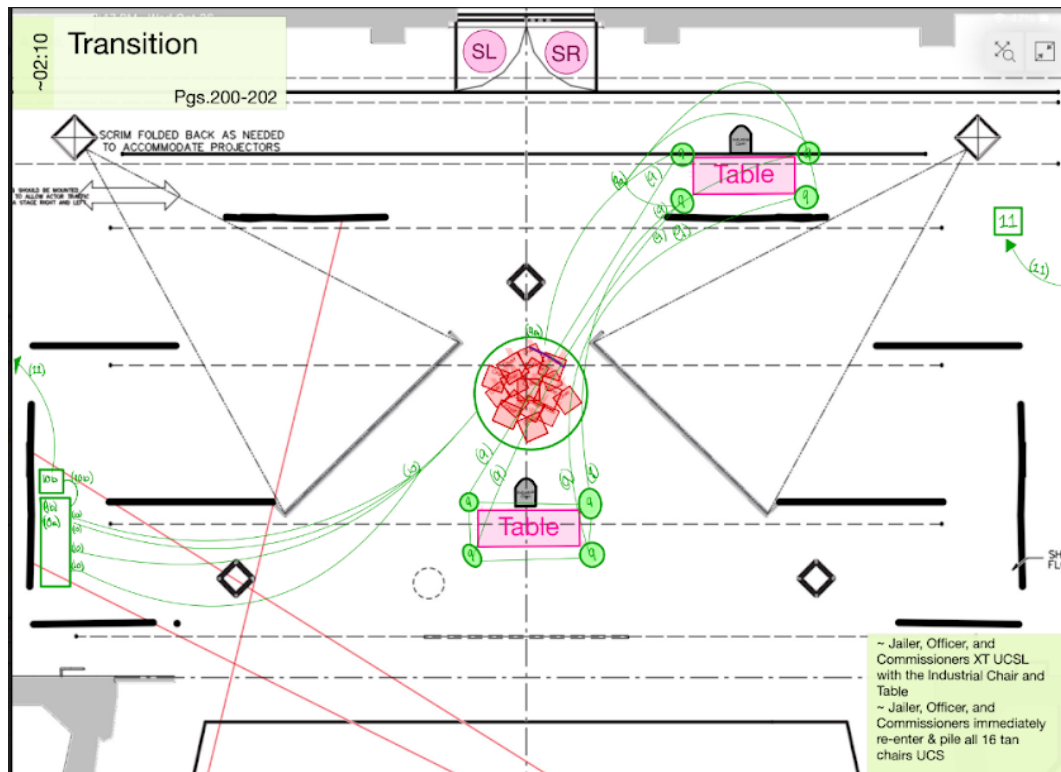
~02:10

Transition

Pgs.200-202

SL

SR

SCRIM FOLDED BACK AS NEEDED TO ACCOMMODATE PROJECTORS

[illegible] SHOULD BE MOUNTED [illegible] TO ALLOW ACTOR TRAFFIC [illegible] STAGE RIGHT AND LEFT

Table

11

(11)

(11)

9

9

9

9

9

9

9

9

9

9

10b

(10b)

(10a)

Table

~ Jailer, Officer, and Commissioners XT UCSL with the Industrial Chair and Table
~ Jailer, Officer, and Commissioners immediately re-enter & pile all 16 tan chairs UCS